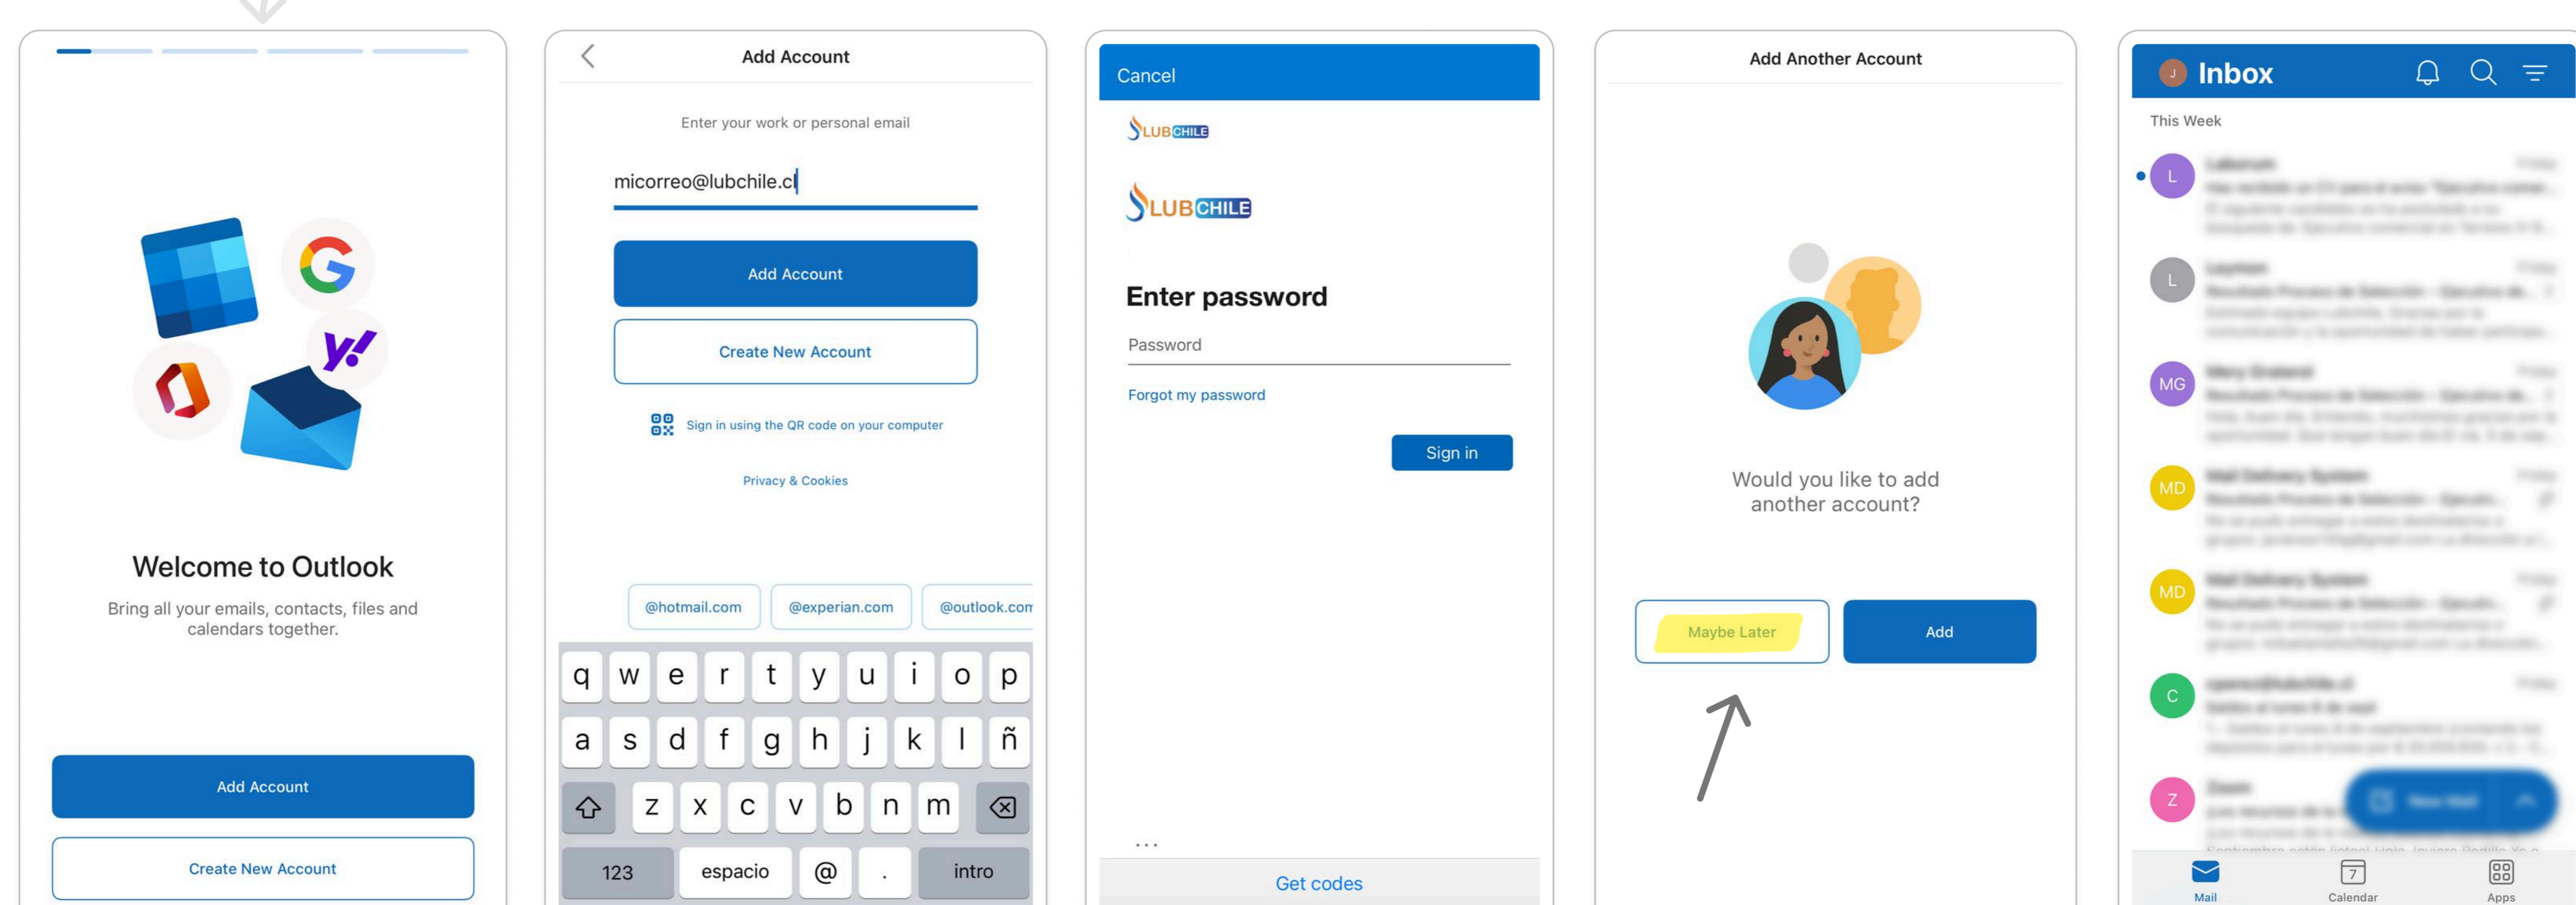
Welcome to Outlook

Bring all your emails, contacts, files and calendars together.

Add Account

Create New Account

Add Account

Enter your work or personal email

micorreo@lubchile.cl

Add Account

Create New Account

Sign in using the QR code on your computer

Privacy & Cookies

@hotmail.com @experian.com @outlook.com

q w e r t y u i o p
a s d f g h j k l ñ
z x c v b n m
123 espacio @ . intro

Cancel

LUBCHILE

LUBCHILE

Enter password

Password

Forgot my password

Sign in

...

Get codes

Add Another Account

Would you like to add another account?

Maybe Later

Add

J Inbox

This Week

L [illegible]

L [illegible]

MG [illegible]

MD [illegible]

MD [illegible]

C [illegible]

Z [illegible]

Mail Calendar Apps